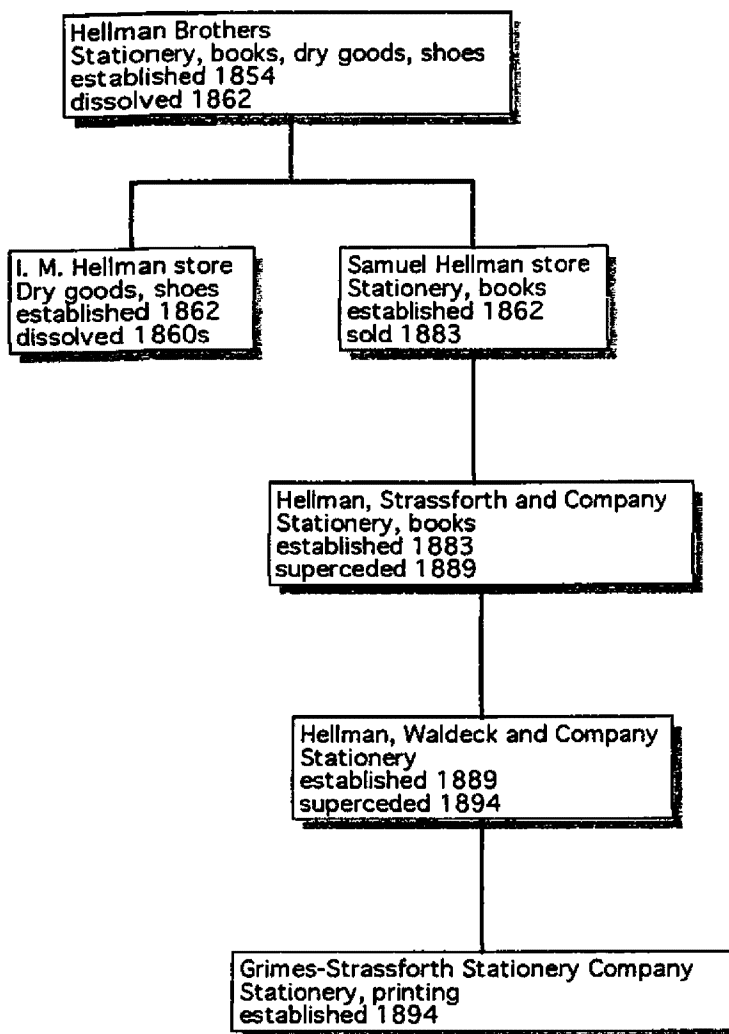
Hellman Brothers
Stationery, books, dry goods, shoes
established 1854
dissolved 1862

I. M. Hellman store
Dry goods, shoes
established 1862
dissolved 1860s

Samuel Hellman store
Stationery, books
established 1862
sold 1883

Hellman, Strassforth and Company
Stationery, books
established 1883
superceded 1889

Hellman, Waldeck and Company
Stationery
established 1889
superceded 1894

Grimes-Strassforth Stationery Company
Stationery, printing
established 1894